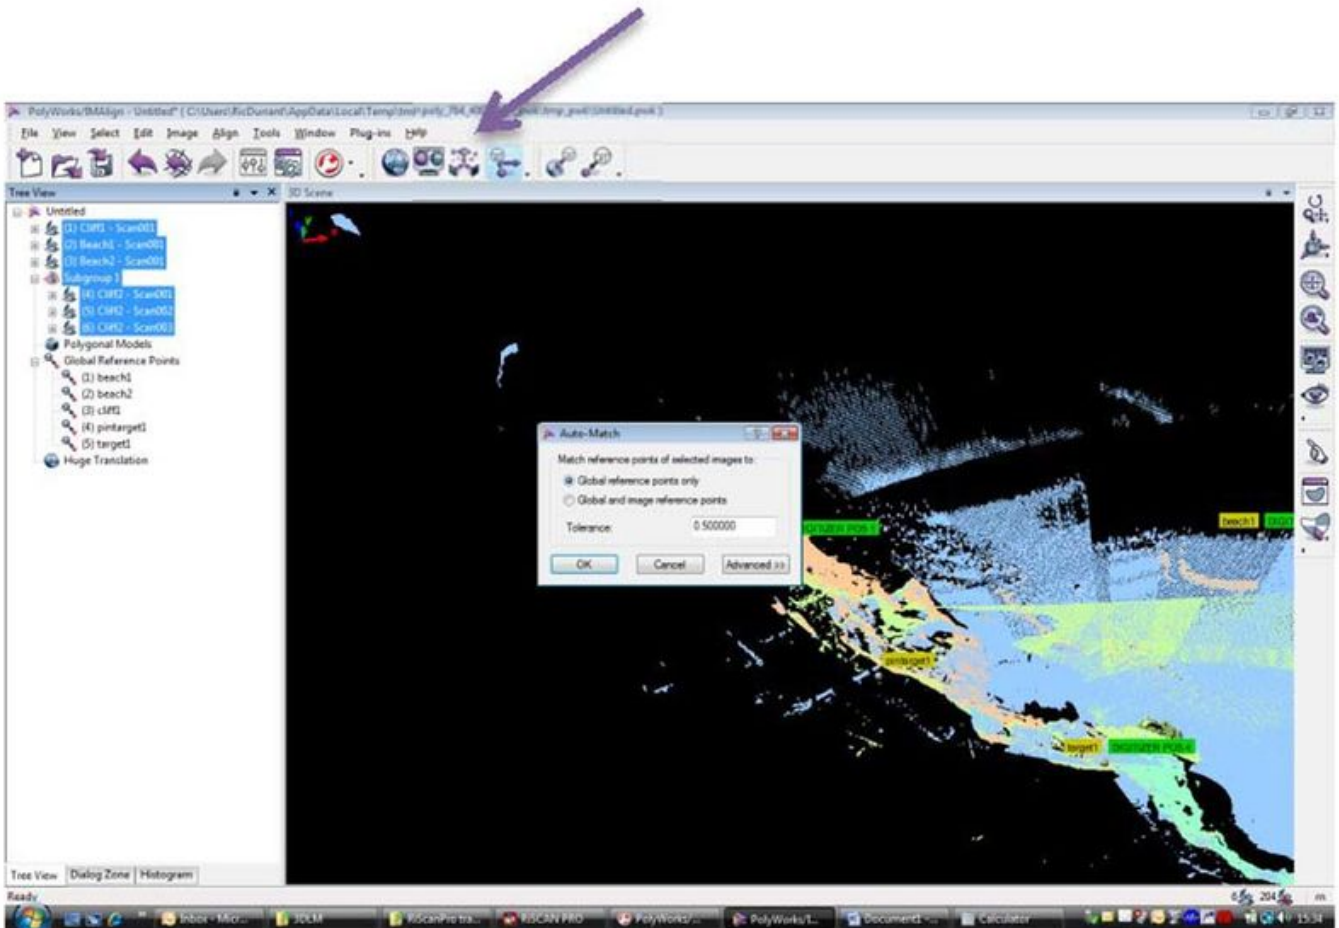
PolyWorks/IMAlign - Untitled* ( C:\Users\RicDunant\AppData\Local\Temp\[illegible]\Untitled.pwk )

File View Select Edit Image Align Tools Window Plug-ins Help

Tree View

3D Scene

Untitled
(1) Cliff1 - Scan001
(2) Beach1 - Scan001
(3) Beach2 - Scan001
Subgroup 1
(4) Cliff2 - Scan001
(5) Cliff2 - Scan002
(6) Cliff2 - Scan003
Polygonal Models
Global Reference Points
(1) beach1
(2) beach2
(3) cliff1
(4) pintarget1
(5) target1
Huge Translation

Auto-Match

Match reference points of selected images to:

Global reference points only

Global and image reference points

Tolerance: 0.500000

OK Cancel Advanced >>

DIGITIZER POS 1

beach1 DIGI

pintarget1

target1 DIGITIZER POS 4

Tree View Dialog Zone Histogram

Ready

204

m

Inbox - Micr... 3DLM RiScanPro tra... RISCAN PRO PolyWorks/... PolyWorks/I... Document1 - ... Calculator

15:34